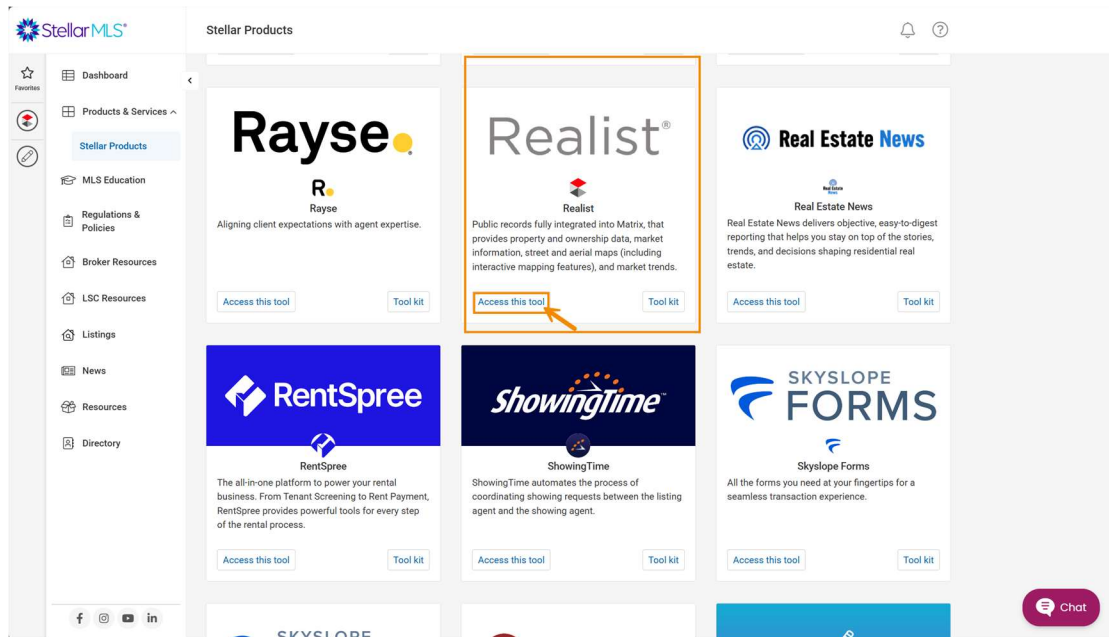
Stellar MLS®

Stellar Products

Favorites

Dashboard

Products & Services

Stellar Products

MLS Education

Regulations & Policies

Broker Resources

LSC Resources

Listings

News

Resources

Directory

Rayse

R

Rayse

Aligning client expectations with agent expertise.

Access this tool

Tool kit

Realist®

Realist

Public records fully integrated into Matrix, that provides property and ownership data, market information, street and aerial maps (including interactive mapping features), and market trends.

Access this tool

Tool kit

Real Estate News

Real Estate News

Real Estate News delivers objective, easy-to-digest reporting that helps you stay on top of the stories, trends, and decisions shaping residential real estate.

Access this tool

Tool kit

RentSpree

RentSpree

The all-in-one platform to power your rental business. From Tenant Screening to Rent Payment, RentSpree provides powerful tools for every step of the rental process.

Access this tool

Tool kit

ShowingTime

ShowingTime

ShowingTime automates the process of coordinating showing requests between the listing agent and the showing agent.

Access this tool

Tool kit

SKYSLOPE FORMS

Skyslope Forms

All the forms you need at your fingertips for a seamless transaction experience.

Access this tool

Tool kit

SKYSLOPE

Chat